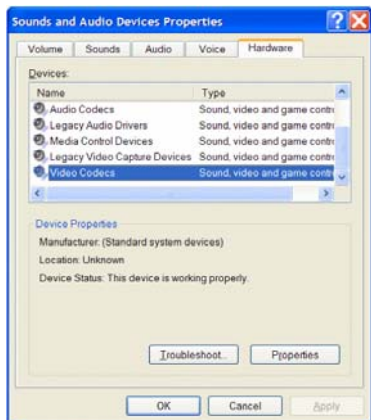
Sounds and Audio Devices Properties

Volume | Sounds | Audio | Voice | Hardware

Devices:

| Name | Type |
|---|---|
| Audio Codecs | Sound, video and game contr |
| Legacy Audio Drivers | Sound, video and game contr |
| Media Control Devices | Sound, video and game contr |
| Legacy Video Capture Devices | Sound, video and game contr |
| Video Codecs | Sound, video and game contr |

Device Properties

Manufacturer: (Standard system devices)

Location: Unknown

Device Status: This device is working properly.

Troubleshoot... Properties

OK Cancel Apply